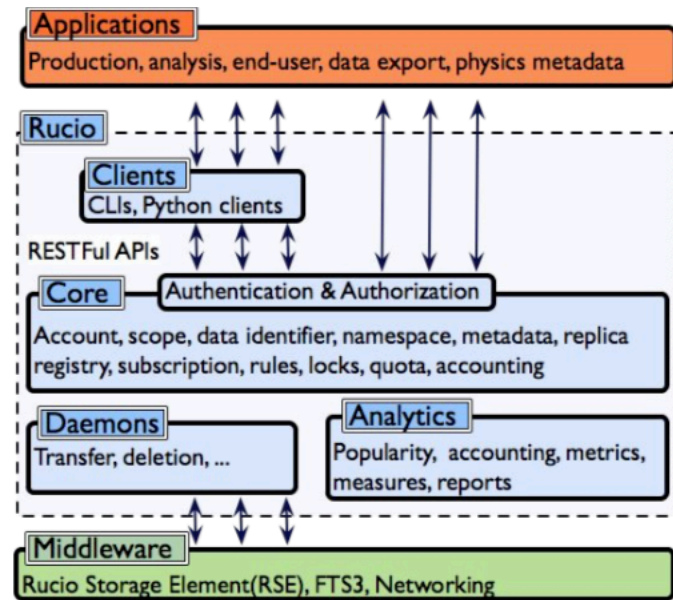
Applications
Production, analysis, end-user, data export, physics metadata

Rucio

Clients
CLIs, Python clients

RESTFul APIs

Core
Authentication & Authorization
Account, scope, data identifier, namespace, metadata, replica registry, subscription, rules, locks, quota, accounting

Daemons
Transfer, deletion, ...

Analytics
Popularity, accounting, metrics, measures, reports

Middleware
Rucio Storage Element(RSE), FTS3, Networking